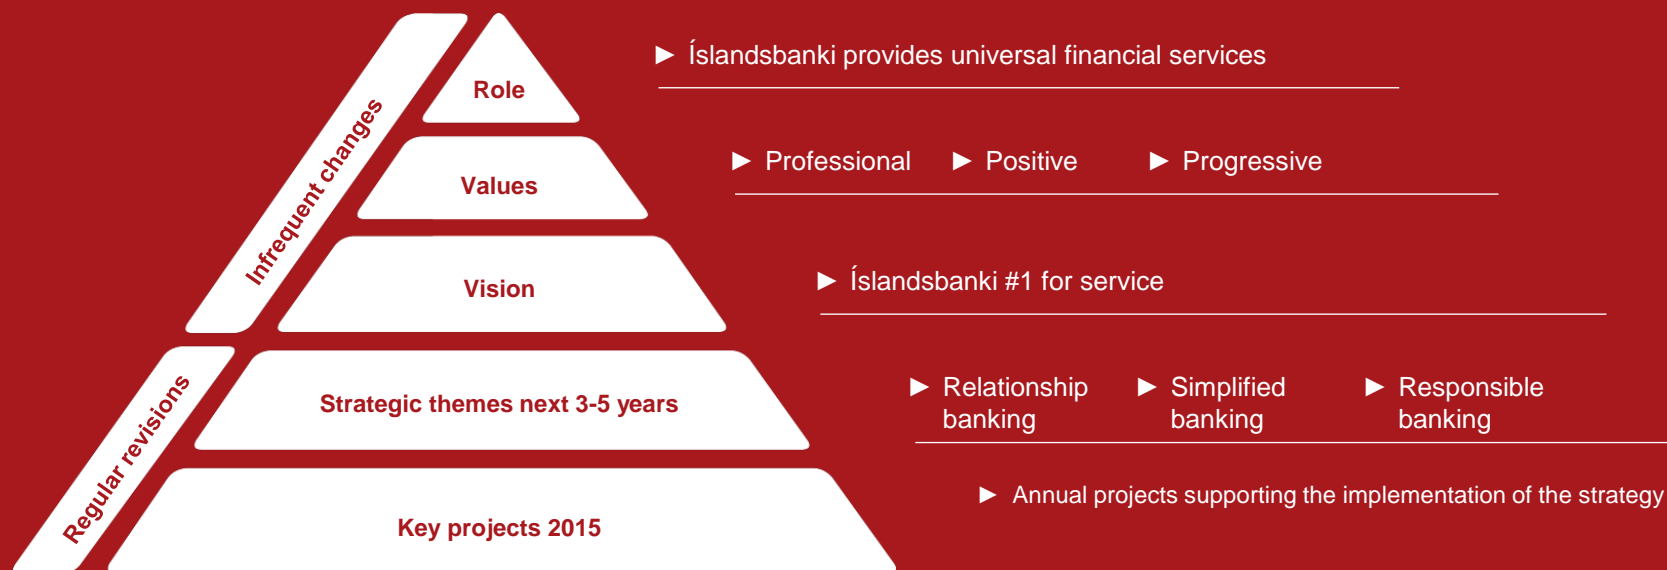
Infrequent changes

Role

Values

Vision

Regular revisions

Strategic themes next 3-5 years

Key projects 2015

► Íslandsbanki provides universal financial services

► Professional ► Positive ► Progressive

► Íslandsbanki #1 for service

► Relationship banking ► Simplified banking ► Responsible banking

► Annual projects supporting the implementation of the strategy